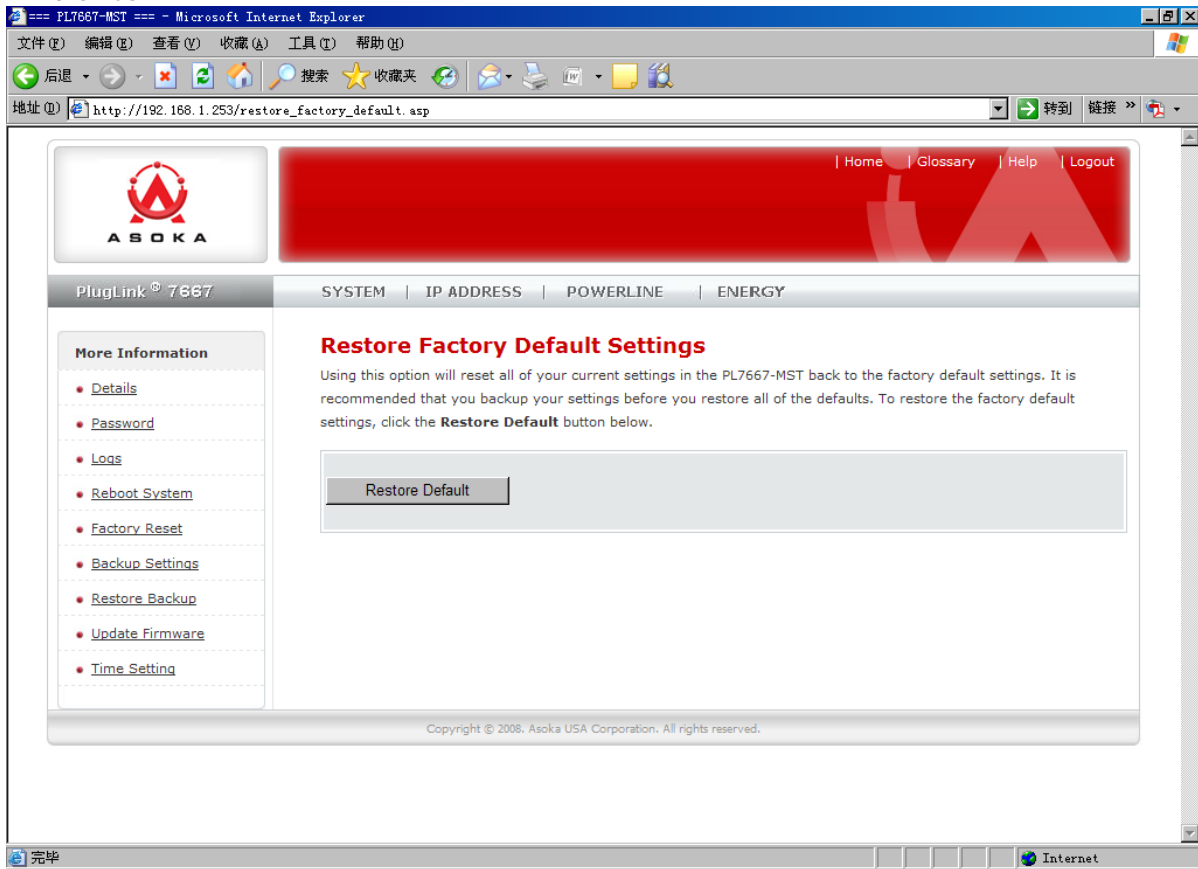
=== PL7667-MST === - Microsoft Internet Explorer

文件(F) 编辑(E) 查看(V) 收藏(A) 工具(T) 帮助(H)

后退 搜索 收藏夹

地址(D) http://192.168.1.253/restore_factory_default.asp 转到 链接 »

ASOKA

| Home | Glossary | Help | Logout

PlugLink® 7667

SYSTEM | IP ADDRESS | POWERLINE | ENERGY

More Information

Details
Password
Logs
Reboot System
Factory Reset
Backup Settings
Restore Backup
Update Firmware
Time Setting

Restore Factory Default Settings

Using this option will reset all of your current settings in the PL7667-MST back to the factory default settings. It is recommended that you backup your settings before you restore all of the defaults. To restore the factory default settings, click the **Restore Default** button below.

Restore Default

Copyright © 2008. Asoka USA Corporation. All rights reserved.

完毕 Internet